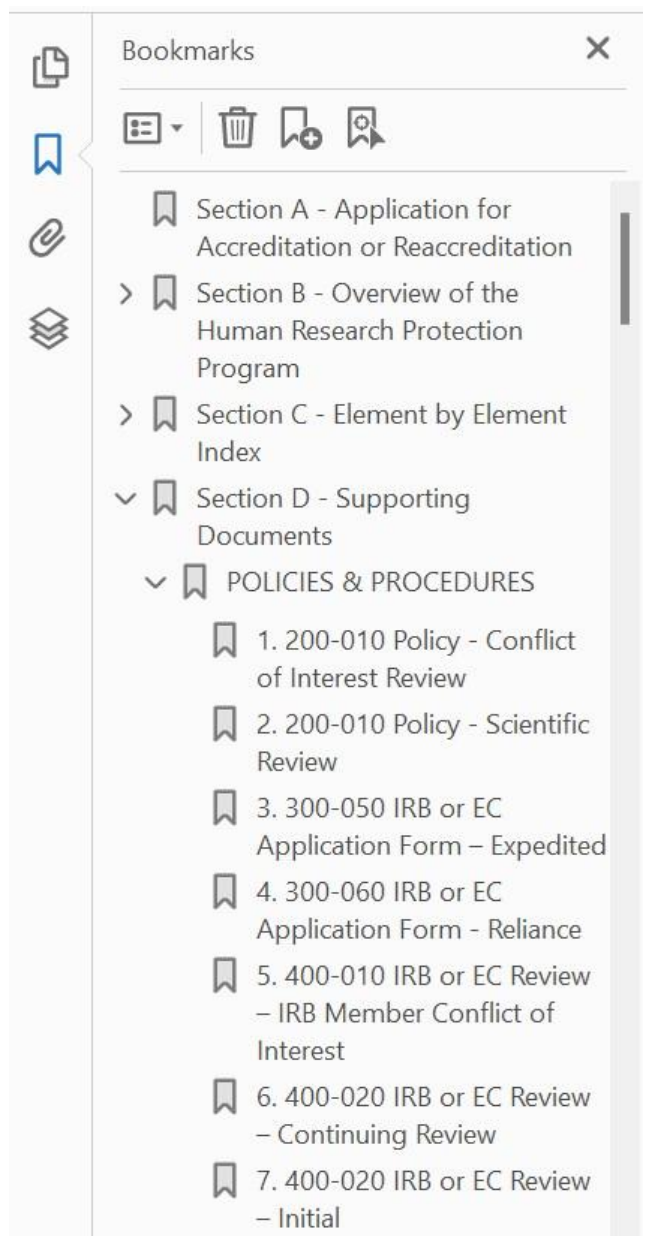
Bookmarks ×

Section A - Application for Accreditation or Reaccreditation

Section B - Overview of the Human Research Protection Program

Section C - Element by Element Index

Section D - Supporting Documents

POLICIES & PROCEDURES

1. 200-010 Policy - Conflict of Interest Review

2. 200-010 Policy - Scientific Review

3. 300-050 IRB or EC Application Form – Expedited

4. 300-060 IRB or EC Application Form - Reliance

5. 400-010 IRB or EC Review – IRB Member Conflict of Interest

6. 400-020 IRB or EC Review – Continuing Review

7. 400-020 IRB or EC Review – Initial